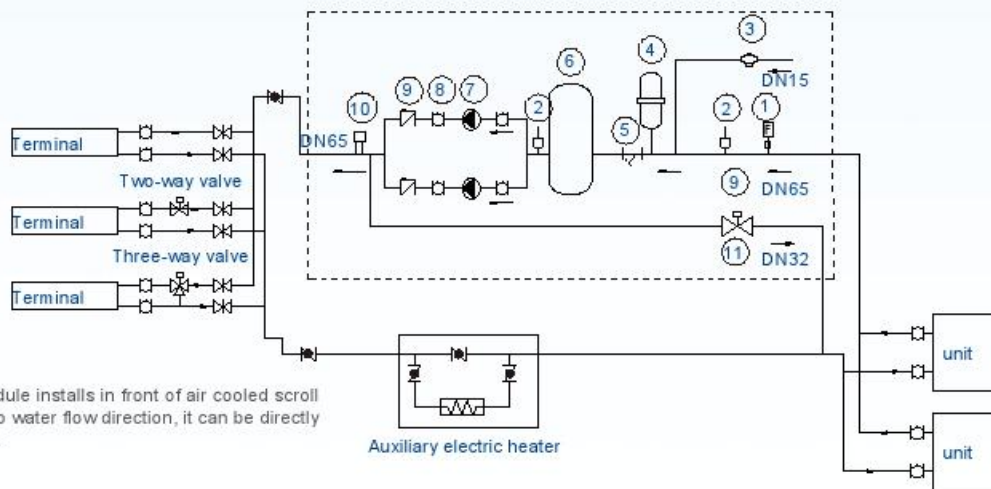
Terminal

Two-way valve

Terminal

Three-way valve

Terminal

10

DN65

9 8 7

2

6

4

5

3

DN15

2

1

9

DN65

11

DN32

unit

unit

Auxiliary electric heater

dule installs in front of air cooled scroll
o water flow direction, it can be directly